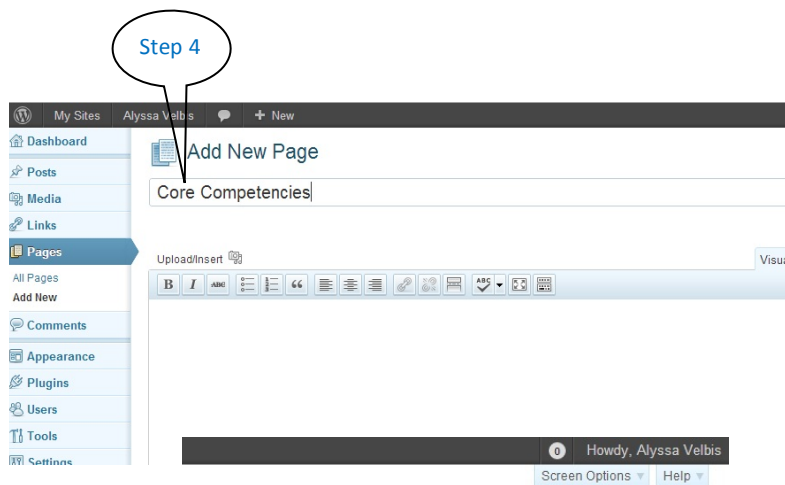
Step 4

My Sites Alyssa Velbis + New

Dashboard
Posts
Media
Links
Pages
All Pages
Add New
Comments
Appearance
Plugins
Users
Tools
Settings

Add New Page

Core Competencies

Upload/Insert

Visua

B I

0 Howdy, Alyssa Velbis

Screen Options ▼ Help ▼